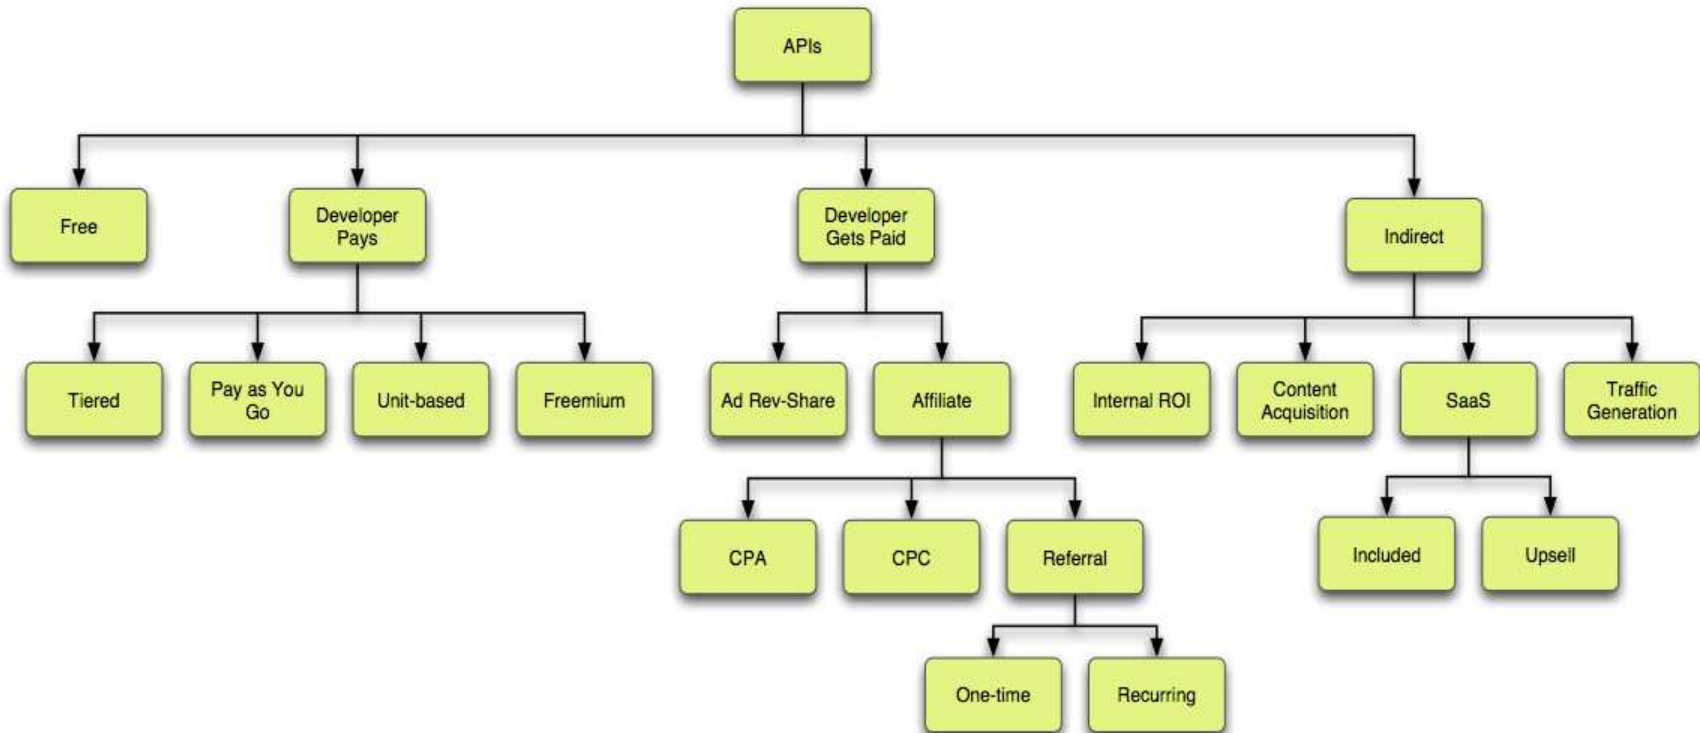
APIs

Free

Developer Pays

Developer Gets Paid

Indirect

Tiered

Pay as You Go

Unit-based

Freemium

Ad Rev-Share

Affiliate

Internal ROI

Content Acquisition

SaaS

Traffic Generation

CPA

CPC

Referral

Included

Upsell

One-time

Recurring